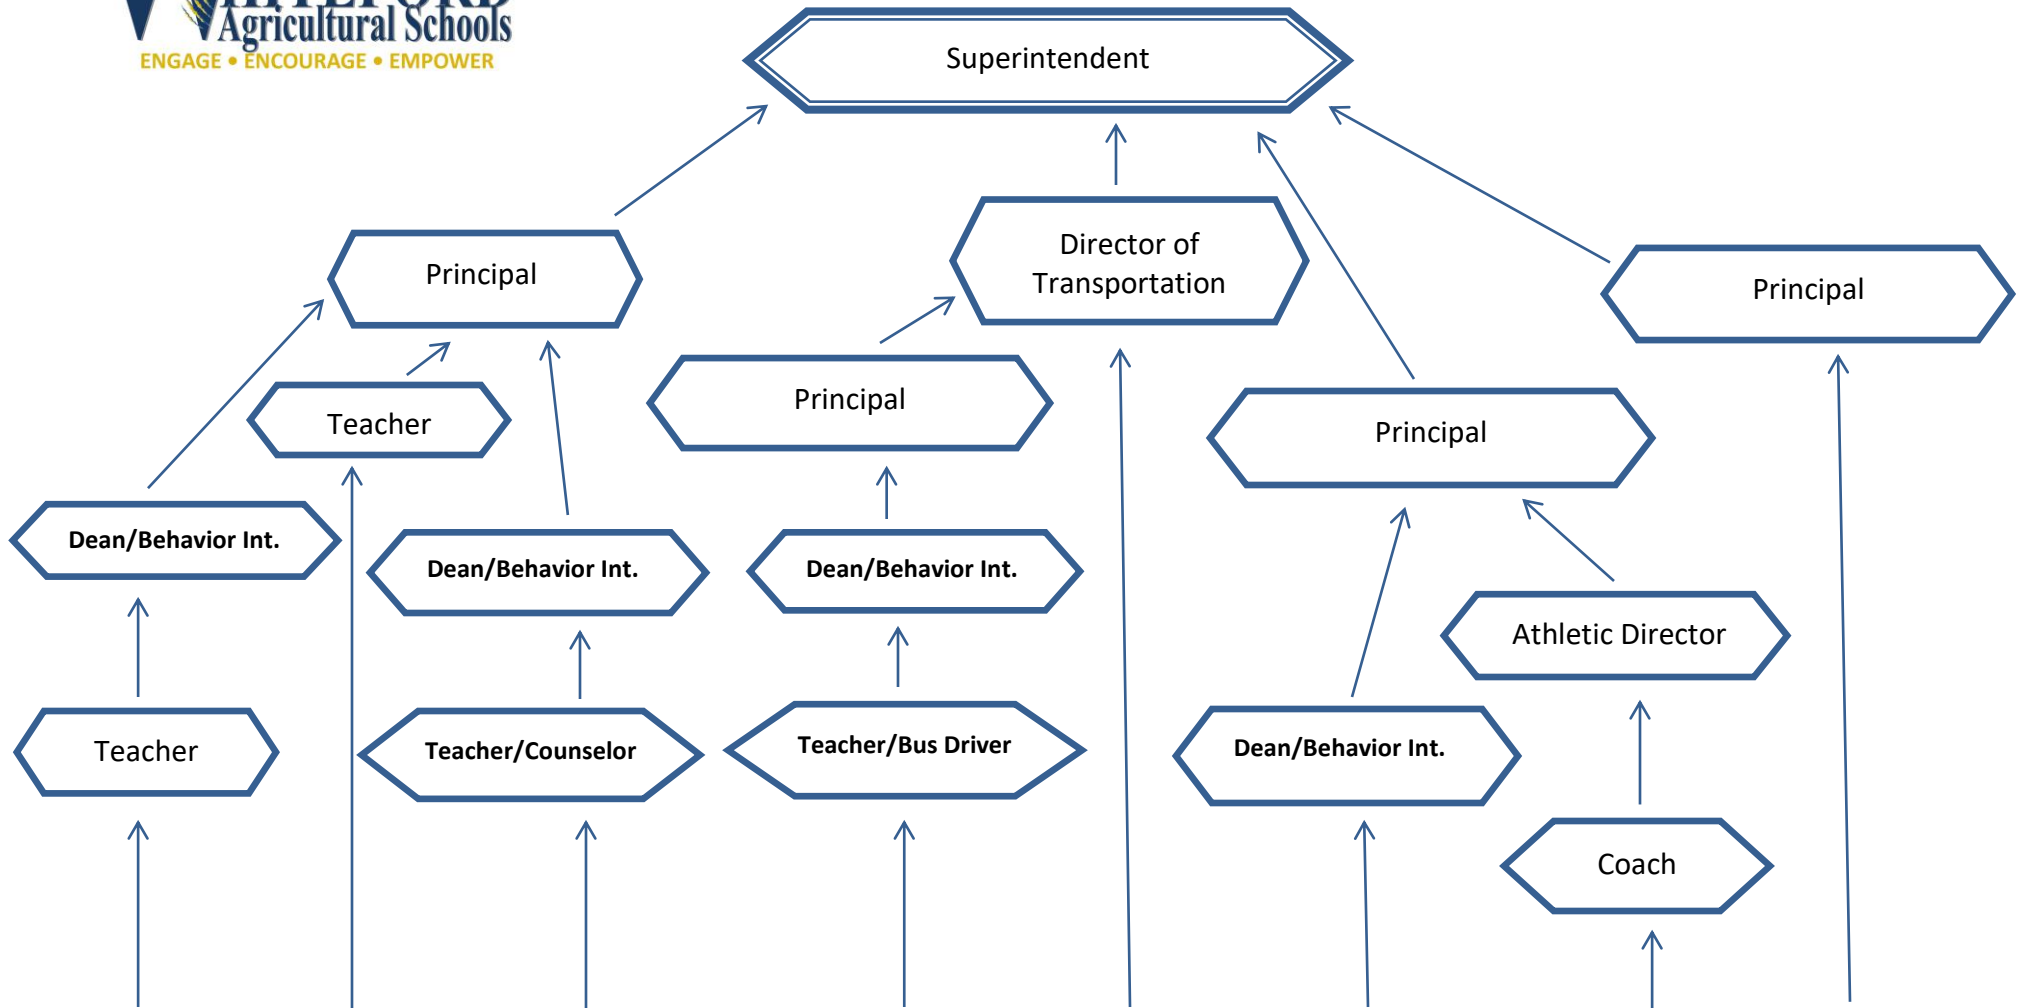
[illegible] Agricultural Schools
ENGAGE • ENCOURAGE • EMPOWER

Superintendent

Principal

Director of Transportation

Principal

Teacher

Principal

Principal

Dean/Behavior Int.

Dean/Behavior Int.

Dean/Behavior Int.

Athletic Director

Teacher

Teacher/Counselor

Teacher/Bus Driver

Dean/Behavior Int.

Coach